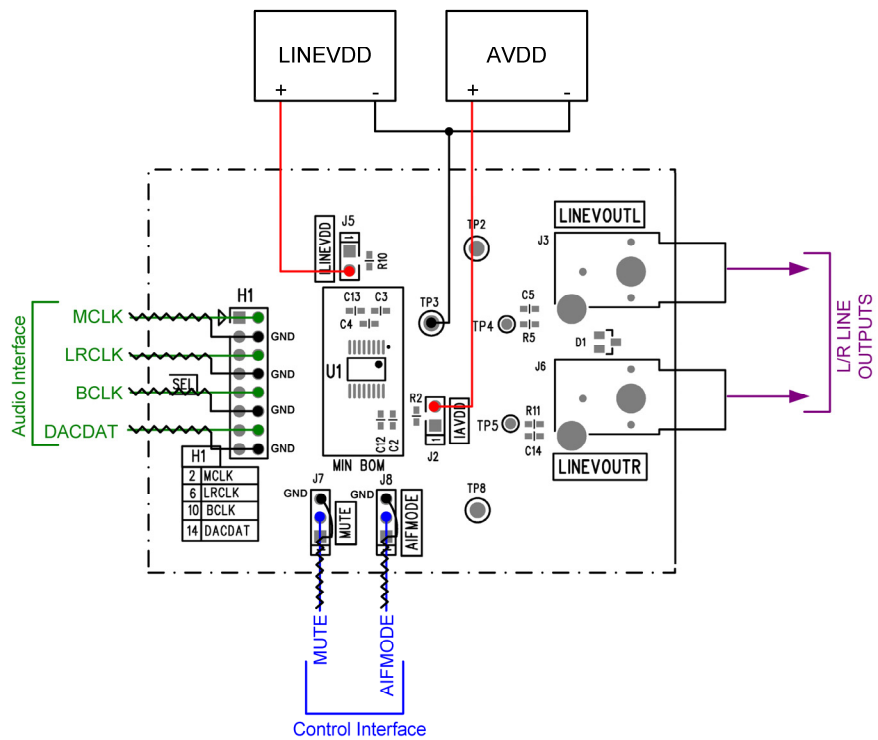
LINEVDD
+ -
AVDD
+ -

J5
LINEVDD
R10
TP2
J3
LINEVOUTL
TP3
C13 C3
C4
C5
TP4
R5
D1
L/R LINE OUTPUTS

H1
Audio Interface
MCLK
GND
LRCLK
GND
BCLK
SEL
GND
DACDAT
GND
U1
R2
IAVDD
J2
C12 C2
MIN BOM
J6
TP5
R11
C14
LINEVOUTR

| H1 | |
|---|---|
| 2 | MCLK |
| 6 | LRCLK |
| 10 | BCLK |
| 14 | DACDAT |

J7
GND
MUTE
J8
GND
AIFMODE
TP8

MUTE
AIFMODE
Control Interface